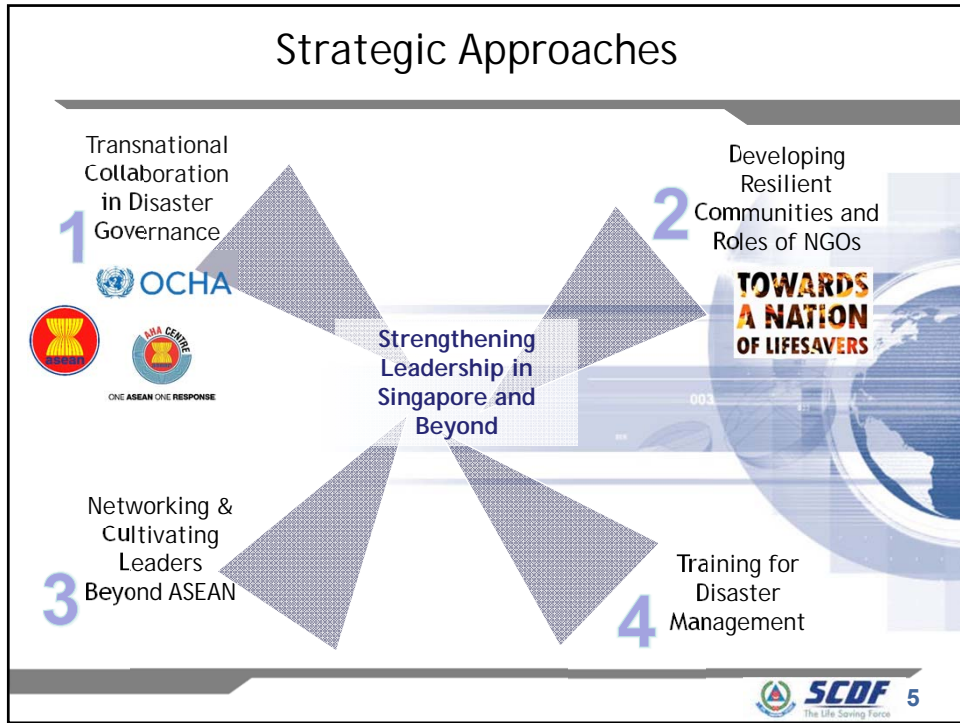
Strategic Approaches

1

Transnational Collaboration in Disaster Governance

OCHA

asean

AHA CENTRE

ONE ASEAN ONE RESPONSE

2

Developing Resilient Communities and Roles of NGOs

TOWARDS A NATION OF LIFESAVERS

Strengthening Leadership in Singapore and Beyond

3

Networking & Cultivating Leaders Beyond ASEAN

4

Training for Disaster Management

SCDF
The Life Saving Force

5